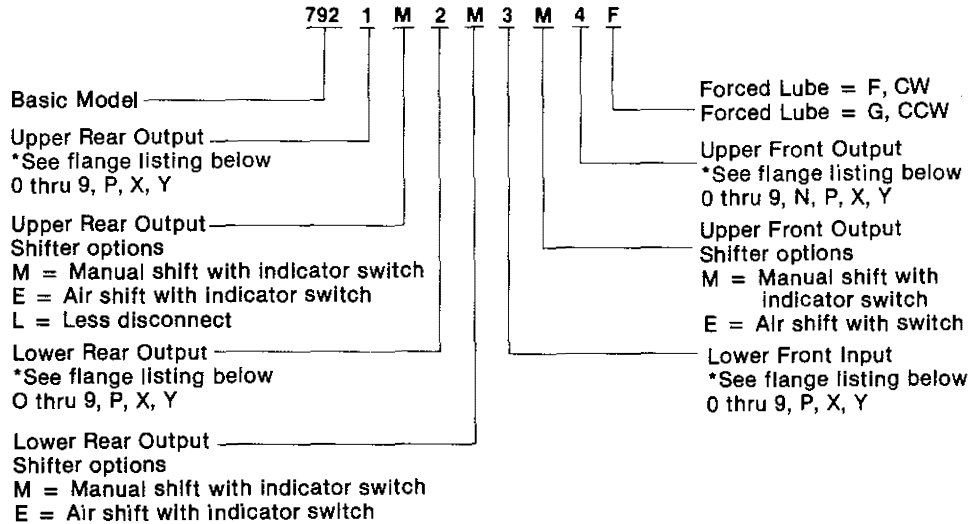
792 1 M 2 M 3 M 4 F

Basic Model

Upper Rear Output
*See flange listing below
0 thru 9, P, X, Y

Upper Rear Output
Shifter options
M = Manual shift with indicator switch
E = Air shift with indicator switch
L = Less disconnect

Lower Rear Output
*See flange listing below
O thru 9, P, X, Y

Lower Rear Output
Shifter options
M = Manual shift with indicator switch
E = Air shift with indicator switch

Forced Lube = F, CW
Forced Lube = G, CCW

Upper Front Output
*See flange listing below
0 thru 9, N, P, X, Y

Upper Front Output
Shifter options
M = Manual shift with indicator switch
E = Air shift with switch

Lower Front Input
*See flange listing below
0 thru 9, P, X, Y